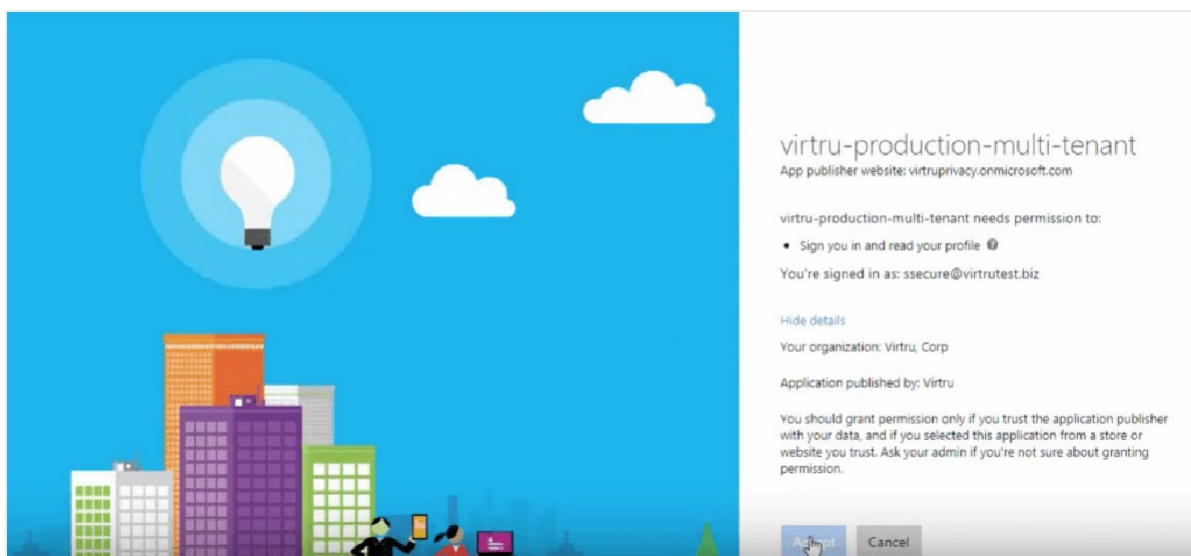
virtru-production-multi-tenant
App publisher website: virtruprivacy.onmicrosoft.com

virtru-production-multi-tenant needs permission to:

• Sign you in and read your profile

You're signed in as: ssecure@virtrutest.biz

Hide details

Your organization: Virtru, Corp

Application published by: Virtru

You should grant permission only if you trust the application publisher with your data, and if you selected this application from a store or website you trust. Ask your admin if you're not sure about granting permission.

A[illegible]t Cancel